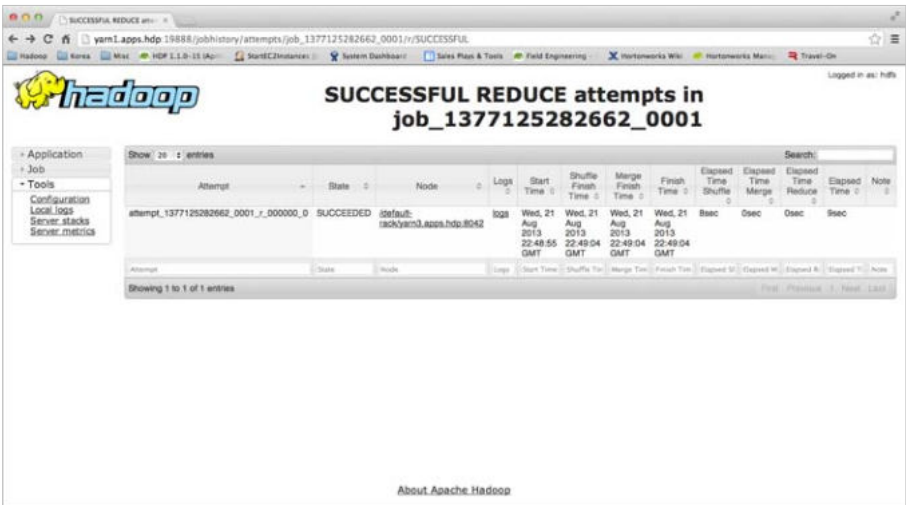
SUCCESSFUL REDUCE att ×

yarn1.apps.hdp:19888/jobhistory/attempts/job_1377125282662_0001/r/SUCCESSFUL

Hadoop Korea Misc HDP 1.1.0-15 (Ap StartEC2Instances System Dashboard Sales Plays & Tools Field Engineering Hortonworks Wiki Hortonworks Manu Travel-On

Logged in as: hdfs

hadoop

SUCCESSFUL REDUCE attempts in job_1377125282662_0001

- Application
- Job
- Tools
Configuration
Local logs
Server stacks
Server metrics

Show 20 entries

Search:

| Attempt | State | Node | Logs | Start Time | Shuffle Finish Time | Merge Finish Time | Finish Time | Elapsed Time Shuffle | Elapsed Time Merge | Elapsed Time Reduce | Elapsed Time | Note |
|---|---|---|---|---|---|---|---|---|---|---|---|---|
| attempt_1377125282662_0001_r_000000_0 | SUCCEEDED | /default-rack/yarn3.apps.hdp:8042 | logs | Wed, 21 Aug 2013 22:48:55 GMT | Wed, 21 Aug 2013 22:49:04 GMT | Wed, 21 Aug 2013 22:49:04 GMT | Wed, 21 Aug 2013 22:49:04 GMT | 8sec | 0sec | 0sec | 9sec | |
| Attempt | State | Node | Logs | Start Time | Shuffle Tim | Merge Tim | Finish Tim | Elapsed Sl | Elapsed M | Elapsed R | Elapsed T | Note |

Showing 1 to 1 of 1 entries

First Previous 1 Next Last

About Apache Hadoop